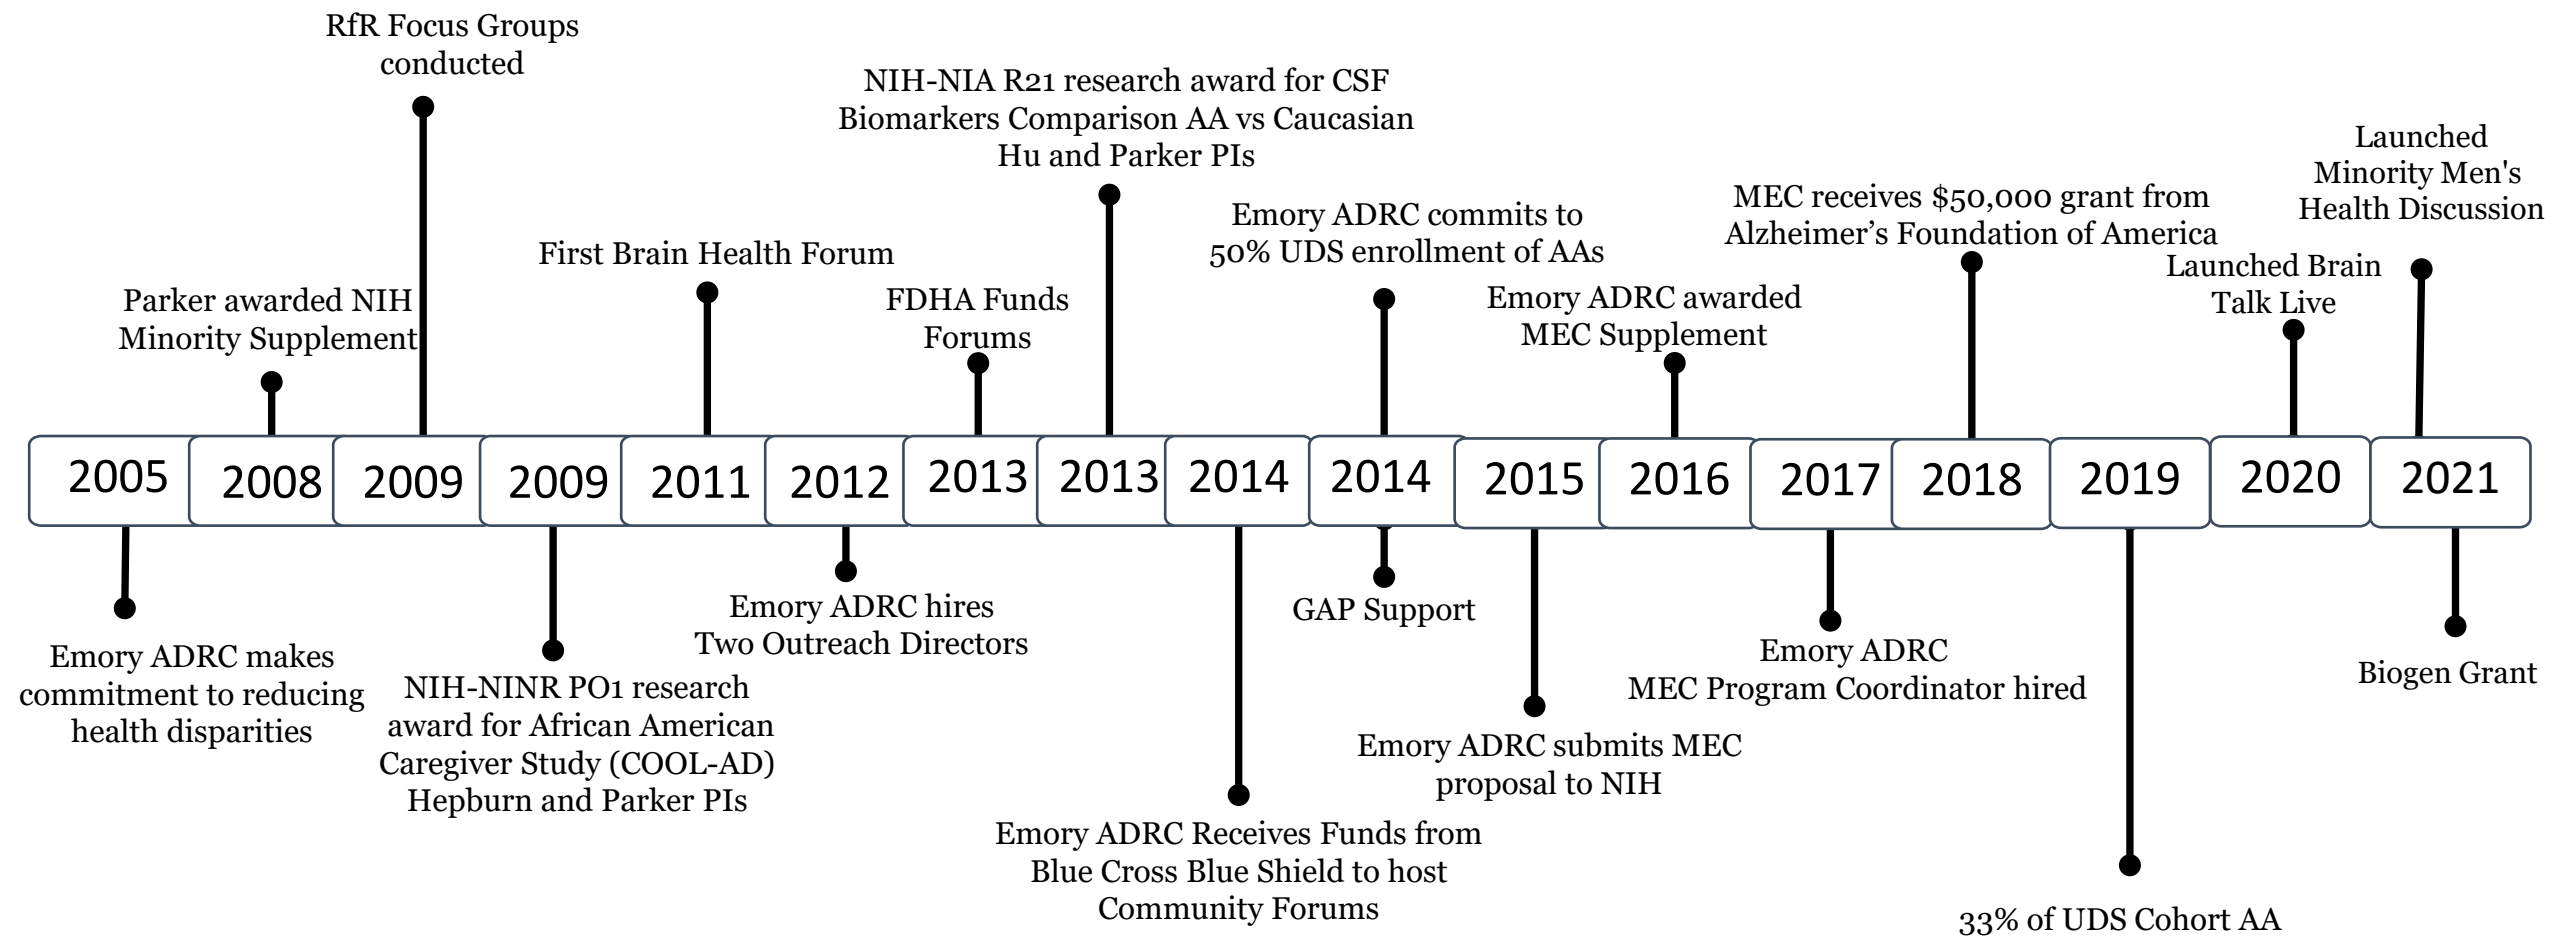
RfR Focus Groups conducted

NIH-NIA R21 research award for CSF Biomarkers Comparison AA vs Caucasian Hu and Parker PIs

Launched Minority Men's Health Discussion

MEC receives $50,000 grant from Alzheimer's Foundation of America

Emory ADRC commits to 50% UDS enrollment of AAs

First Brain Health Forum

Launched Brain Talk Live

Parker awarded NIH Minority Supplement

FDHA Funds Forums

Emory ADRC awarded MEC Supplement

2005 2008 2009 2009 2011 2012 2013 2013 2014 2014 2015 2016 2017 2018 2019 2020 2021

GAP Support

Emory ADRC hires Two Outreach Directors

Biogen Grant

Emory ADRC makes commitment to reducing health disparities

Emory ADRC MEC Program Coordinator hired

NIH-NINR PO1 research award for African American Caregiver Study (COOL-AD) Hepburn and Parker PIs

Emory ADRC submits MEC proposal to NIH

Emory ADRC Receives Funds from Blue Cross Blue Shield to host Community Forums

33% of UDS Cohort AA